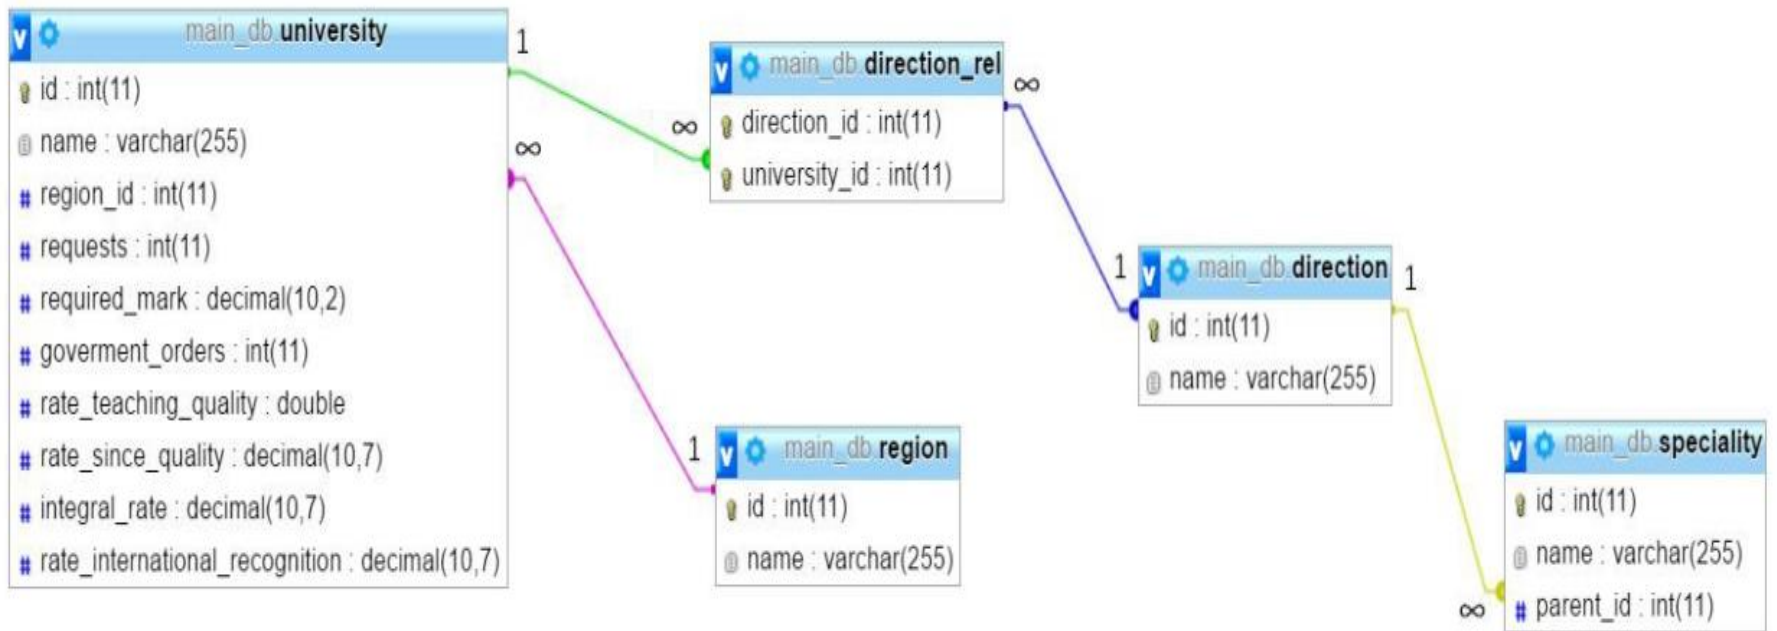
main_db.university
id : int(11)
name : varchar(255)
# region_id : int(11)
# requests : int(11)
# required_mark : decimal(10,2)
# goverment_orders : int(11)
# rate_teaching_quality : double
# rate_since_quality : decimal(10,7)
# integral_rate : decimal(10,7)
# rate_international_recognition : decimal(10,7)

1
∞
∞

main_db.direction_rel
direction_id : int(11)
university_id : int(11)

∞

1
main_db.direction
id : int(11)
name : varchar(255)
1

1
main_db.region
id : int(11)
name : varchar(255)

main_db.speciality
id : int(11)
name : varchar(255)
# parent_id : int(11)
∞